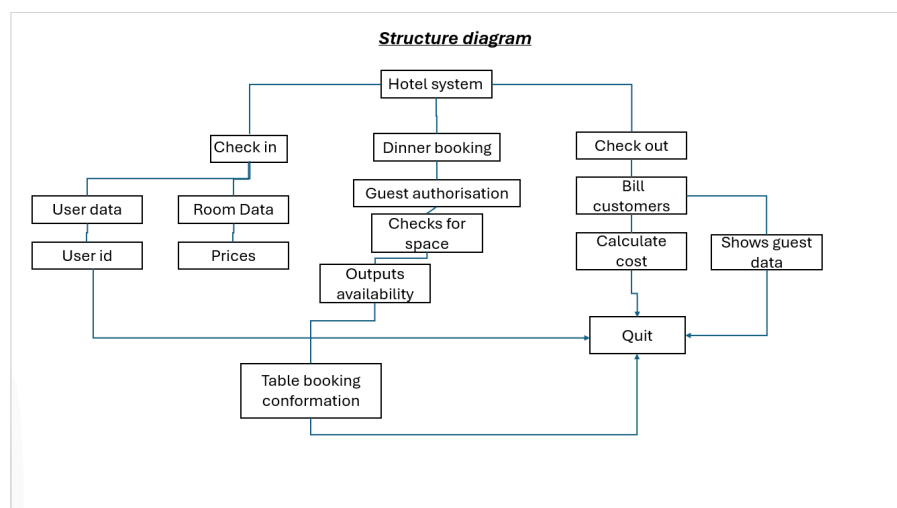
Structure diagram

Hotel system

Check in

Dinner booking

Check out

User data

Room Data

Guest authorisation

Bill customers

User id

Prices

Checks for space

Calculate cost

Shows guest data

Outputs availability

Quit

Table booking conformation